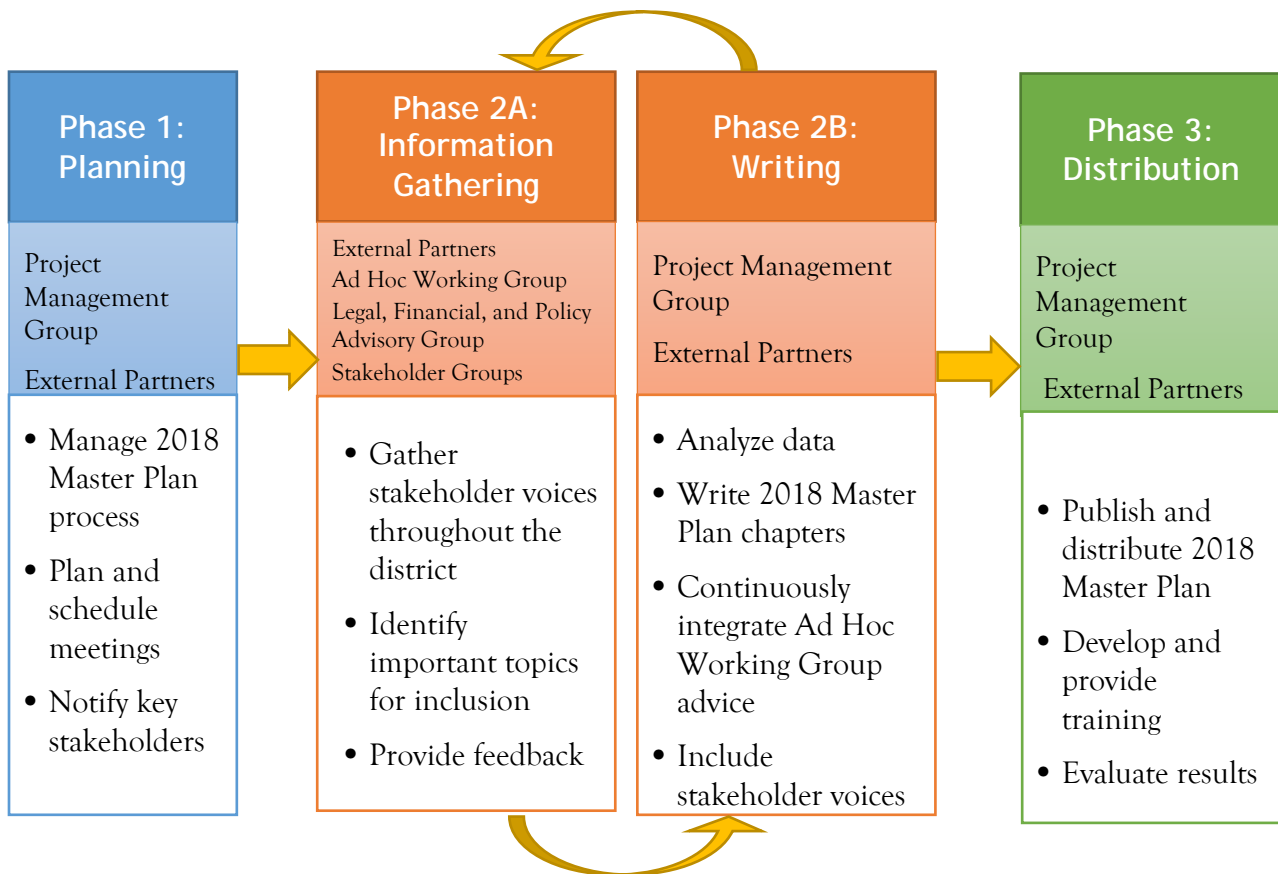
Phase 1: Planning

Project Management Group

External Partners

- Manage 2018 Master Plan process
- Plan and schedule meetings
- Notify key stakeholders

Phase 2A: Information Gathering

External Partners
Ad Hoc Working Group
Legal, Financial, and Policy Advisory Group
Stakeholder Groups

- Gather stakeholder voices throughout the district
- Identify important topics for inclusion
- Provide feedback

Phase 2B: Writing

Project Management Group

External Partners

- Analyze data
- Write 2018 Master Plan chapters
- Continuously integrate Ad Hoc Working Group advice
- Include stakeholder voices

Phase 3: Distribution

Project Management Group

External Partners

- Publish and distribute 2018 Master Plan
- Develop and provide training
- Evaluate results